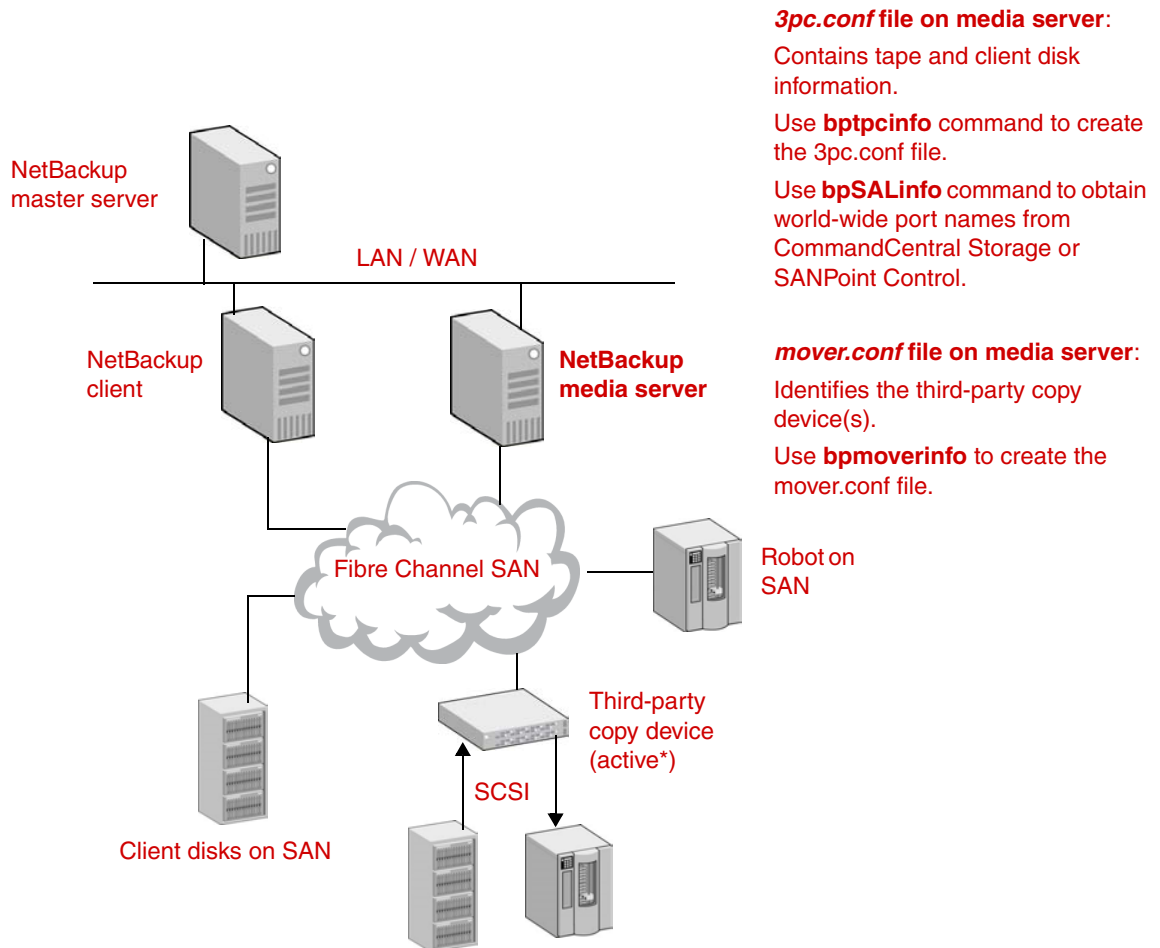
NetBackup master server

LAN / WAN

NetBackup client

NetBackup media server

Fibre Channel SAN

Robot on SAN

Client disks on SAN

Third-party copy device (active*)

SCSI

*3pc.conf* **file on media server**:

Contains tape and client disk information.

Use **bptpcinfo** command to create the 3pc.conf file.

Use **bpSALinfo** command to obtain world-wide port names from CommandCentral Storage or SANPoint Control.

*mover.conf* **file on media server**:

Identifies the third-party copy device(s).

Use **bpmoverinfo** to create the mover.conf file.